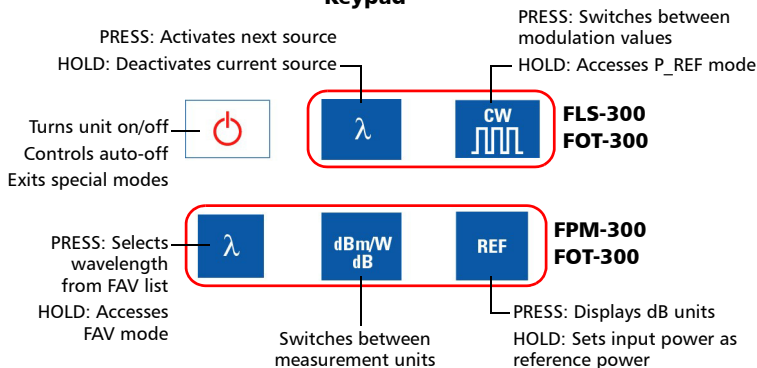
Keypad

PRESS: Activates next source
HOLD: Deactivates current source

PRESS: Switches between modulation values
HOLD: Accesses P_REF mode

$\lambda$

CW

FLS-300
FOT-300

Turns unit on/off
Controls auto-off
Exits special modes

PRESS: Selects wavelength from FAV list
HOLD: Accesses FAV mode

$\lambda$

dBm/W
dB

REF

FPM-300
FOT-300

Switches between measurement units

PRESS: Displays dB units
HOLD: Sets input power as reference power